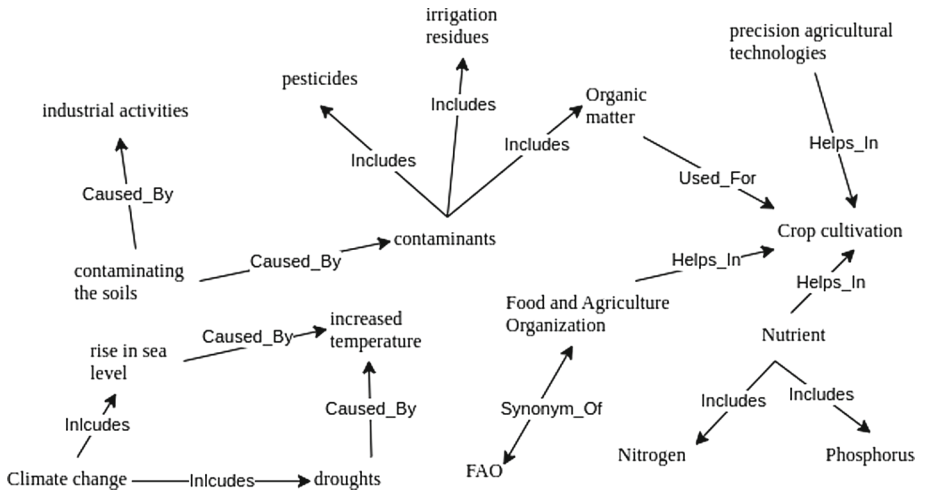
irrigation residues

precision agricultural technologies

pesticides

Includes

Organic matter

industrial activities

Includes

Includes

Helps_In

Caused_By

Used_For

Crop cultivation

contaminants

Caused_By

Helps_In

contaminating the soils

Helps_In

Food and Agriculture Organization

Caused_By

increased temperature

Nutrient

rise in sea level

Caused_By

Includes

Includes

Synonym_Of

Inlcudes

Nitrogen

Phosphorus

FAO

Climate change

Inlcudes

droughts